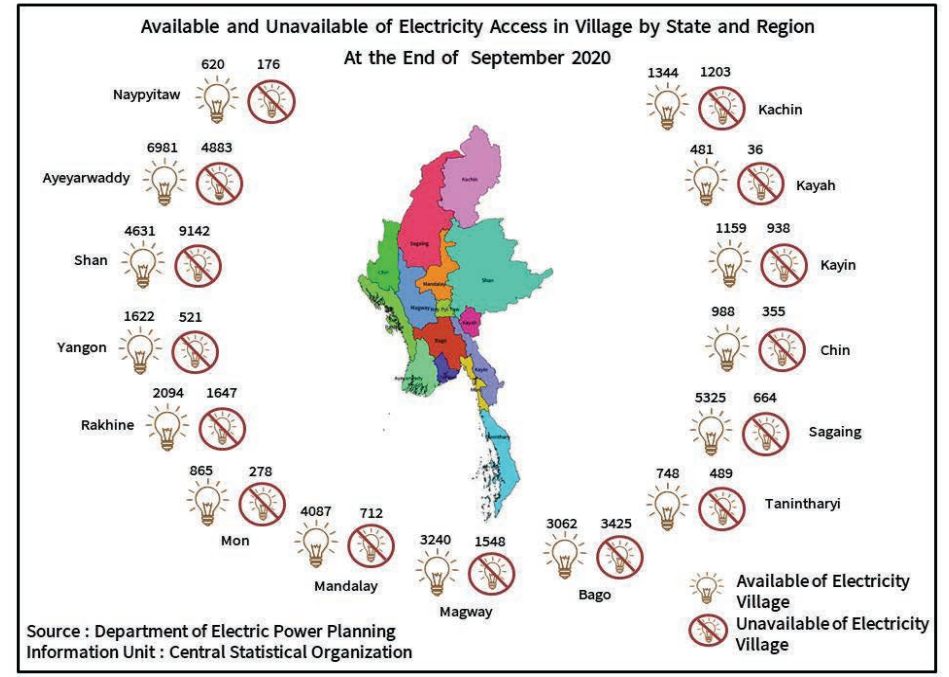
Available and Unavailable of Electricity Access in Village by State and Region
At the End of September 2020

620 176
Naypyitaw

6981 4883
Ayeyarwaddy

4631 9142
Shan

1622 521
Yangon

2094 1647
Rakhine

865 278
Mon

4087 712
Mandalay

3240 1548
Magway

3062 3425
Bago

1344 1203
Kachin

481 36
Kayah

1159 938
Kayin

988 355
Chin

5325 664
Sagaing

748 489
Tanintharyi

Kachin
Sagaing
Shan
Mandalay
Magway
Nay Pyi Taw
Kayah
Chin
Bago
Kayin
Ayeyarwaddy
Tanintharyi

Available of Electricity Village
Unavailable of Electricity Village

Source : Department of Electric Power Planning
Information Unit : Central Statistical Organization